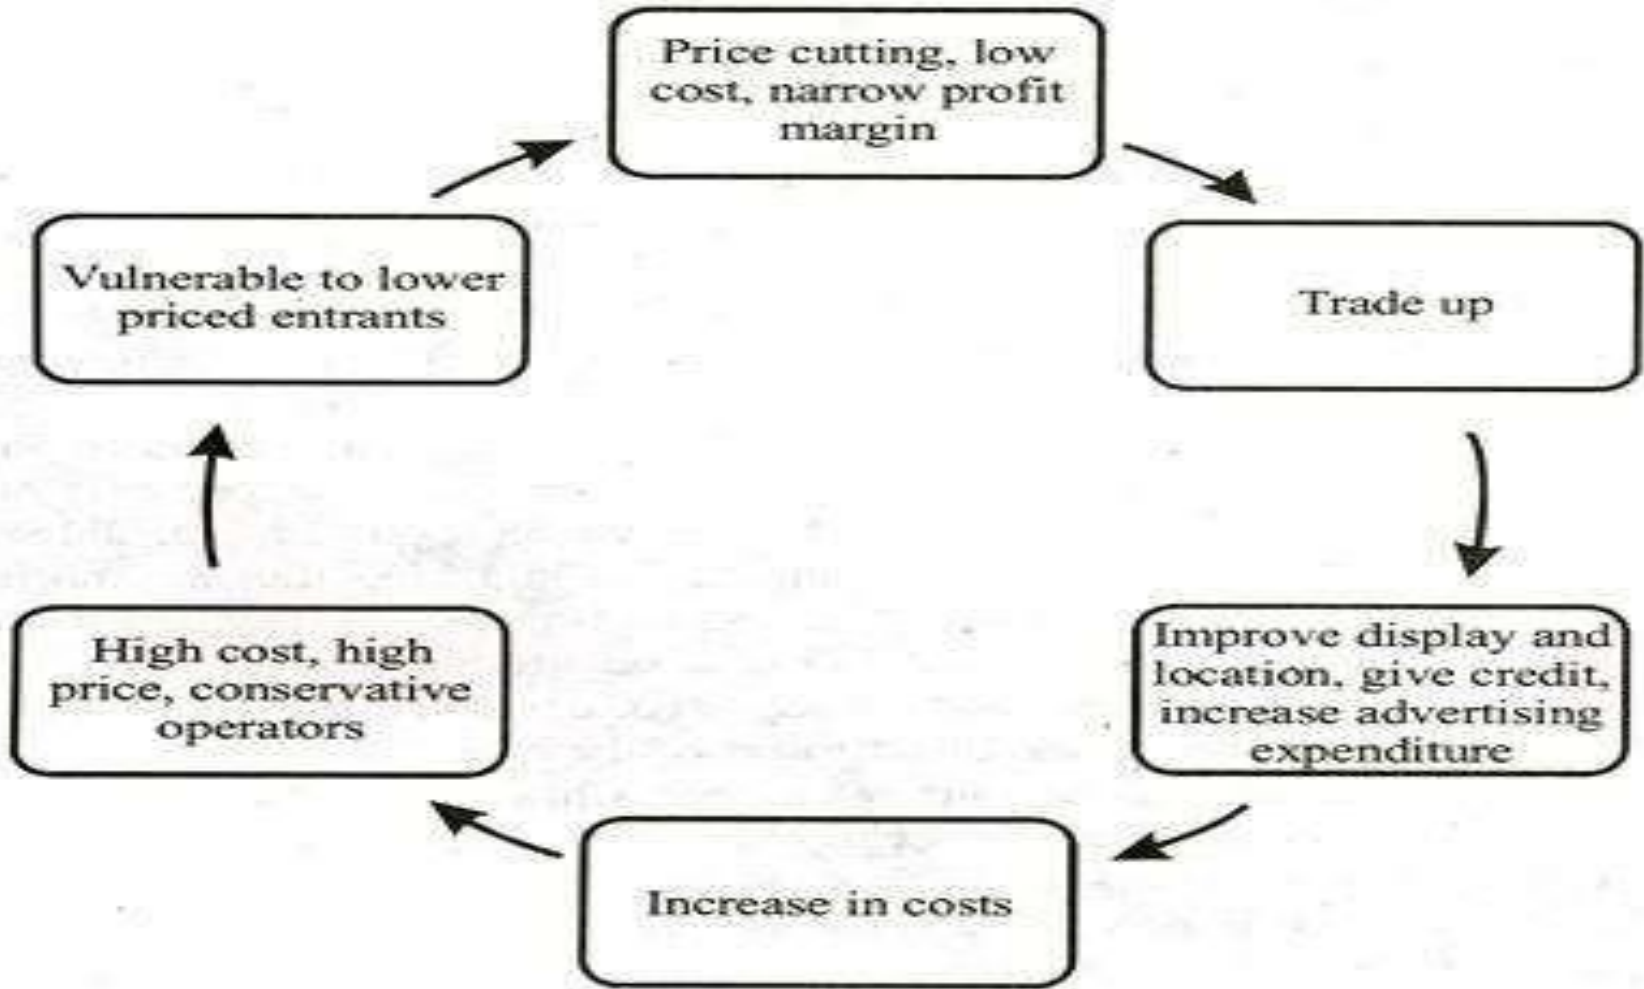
Price cutting, low cost, narrow profit margin

Trade up

Improve display and location, give credit, increase advertising expenditure

Increase in costs

High cost, high price, conservative operators

Vulnerable to lower priced entrants